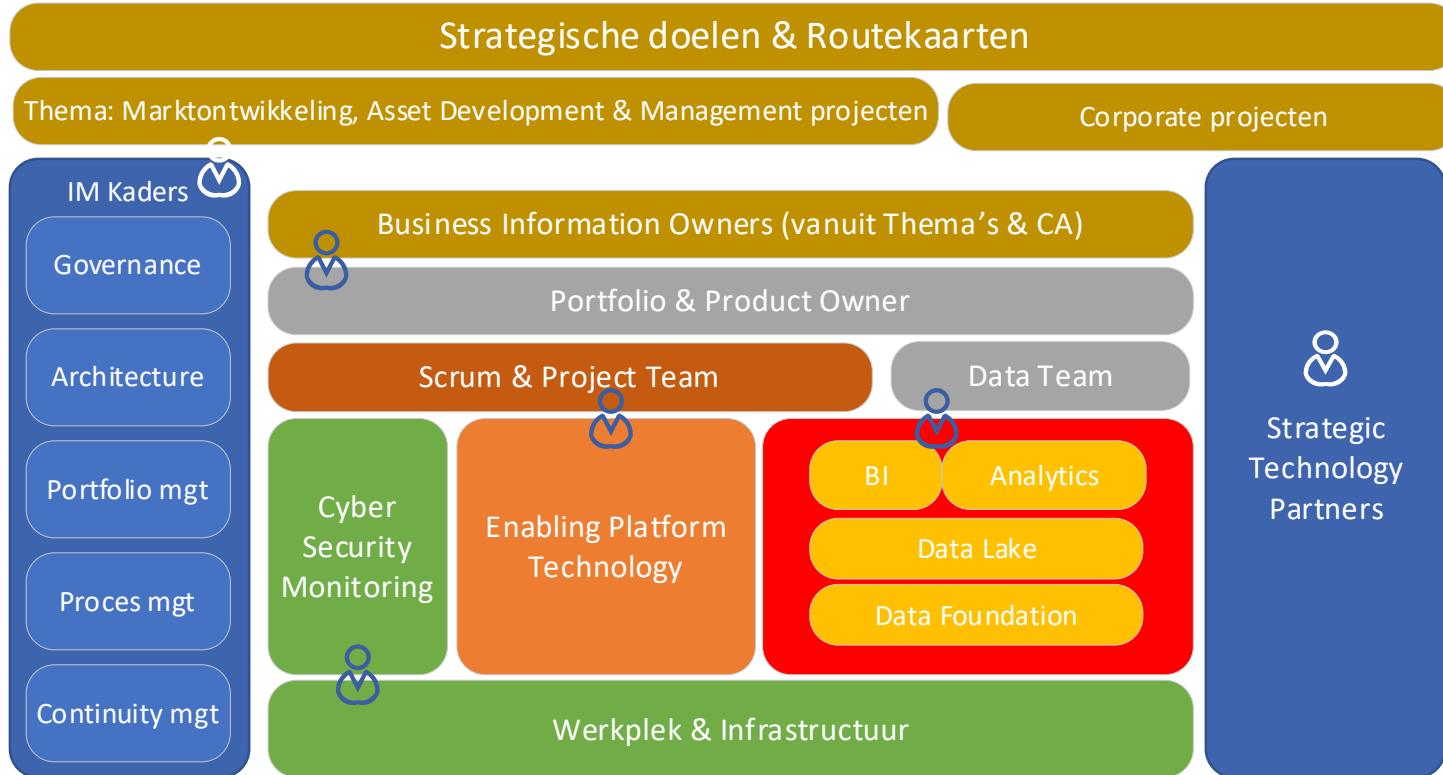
Strategische doelen & Routekaarten

Thema: Marktontwikkeling, Asset Development & Management projecten

Corporate projecten

IM Kaders

Governance

Architecture

Portfolio mgt

Proces mgt

Continuity mgt

Business Information Owners (vanuit Thema's & CA)

Portfolio & Product Owner

Scrum & Project Team

Data Team

Cyber Security Monitoring

Enabling Platform Technology

BI

Analytics

Data Lake

Data Foundation

Werkplek & Infrastructuur

Strategic Technology Partners